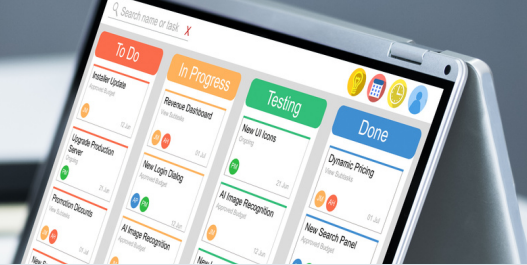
Search name or task X

To Do

Installer Update
Approved Budget
12 Jun

Upgrade Production Server
Ongoing
15 Jul

Promotion Discounts
View Subtasks
11 Jul

New

In Progress

Revenue Dashboard
View Subtasks
16 Jul

New Login Dialog
Approved Budget
28 Jul

AI Image Recognition
Approved Budget

Testing

New UI Icons
Ongoing
21 Jun

AI Image Recognition
Approved Budget
21 Jun

Done

Dynamic Pricing
View Subtasks
20 Jul

New Search Panel
Approved Budget